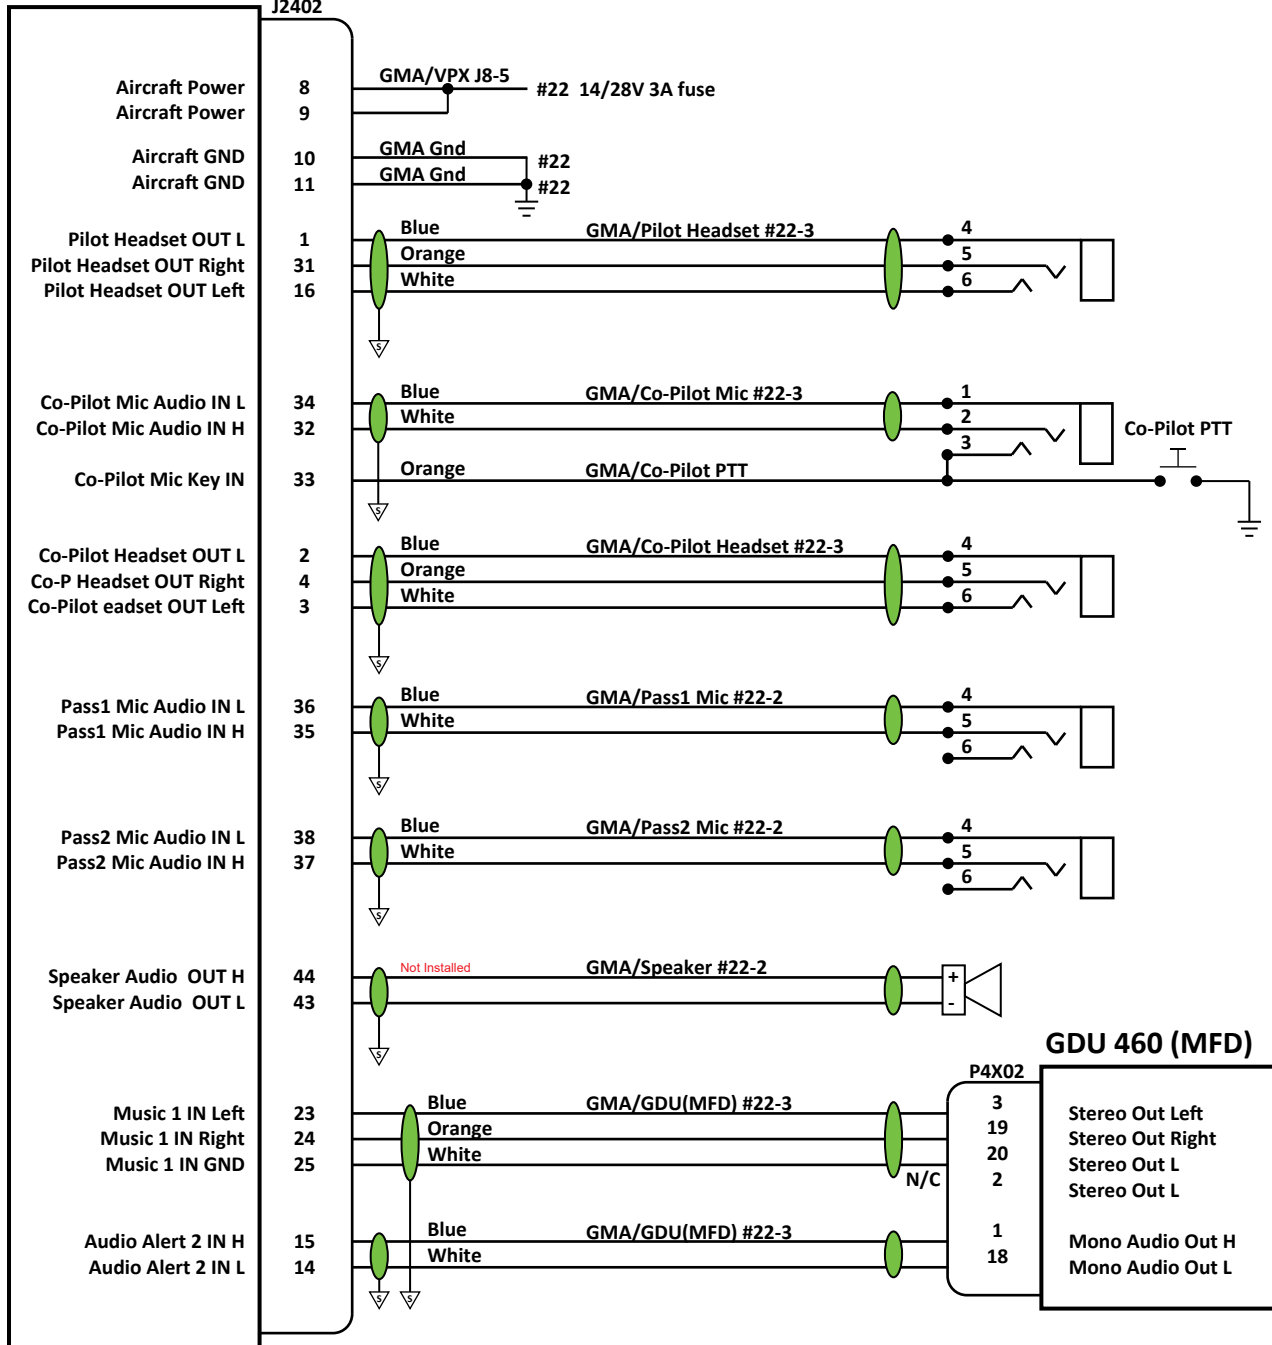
J2402

Aircraft Power 8
Aircraft Power 9
GMA/VPX J8-5
#22 14/28V 3A fuse

Aircraft GND 10
Aircraft GND 11
GMA Gnd
GMA Gnd
#22
#22

Pilot Headset OUT L 1
Pilot Headset OUT Right 31
Pilot Headset OUT Left 16
Blue
Orange
White
GMA/Pilot Headset #22-3
4
5
6
S

Co-Pilot Mic Audio IN L 34
Co-Pilot Mic Audio IN H 32
Co-Pilot Mic Key IN 33
Blue
White
Orange
GMA/Co-Pilot Mic #22-3
GMA/Co-Pilot PTT
1
2
3
Co-Pilot PTT
S

Co-Pilot Headset OUT L 2
Co-P Headset OUT Right 4
Co-Pilot eadset OUT Left 3
Blue
Orange
White
GMA/Co-Pilot Headset #22-3
4
5
6
S

Pass1 Mic Audio IN L 36
Pass1 Mic Audio IN H 35
Blue
White
GMA/Pass1 Mic #22-2
4
5
6
S

Pass2 Mic Audio IN L 38
Pass2 Mic Audio IN H 37
Blue
White
GMA/Pass2 Mic #22-2
4
5
6
S

Speaker Audio OUT H 44
Speaker Audio OUT L 43
Not Installed
GMA/Speaker #22-2
+
-
S

GDU 460 (MFD)
P4X02

Music 1 IN Left 23
Music 1 IN Right 24
Music 1 IN GND 25
Blue
Orange
White
GMA/GDU(MFD) #22-3
N/C
3 Stereo Out Left
19 Stereo Out Right
20 Stereo Out L
2 Stereo Out L

Audio Alert 2 IN H 15
Audio Alert 2 IN L 14
Blue
White
GMA/GDU(MFD) #22-3
1 Mono Audio Out H
18 Mono Audio Out L
S S